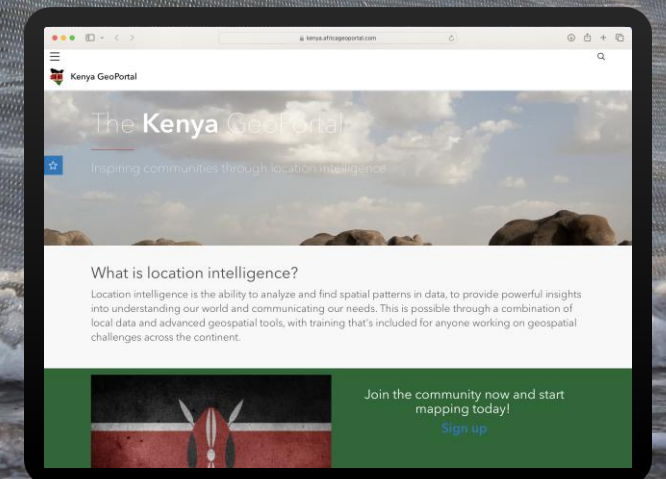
kenya.africageoportal.com

Kenya GeoPortal

The Kenya GeoPortal

Inspiring communities through location intelligence

What is location intelligence?

Location intelligence is the ability to analyze and find spatial patterns in data, to provide powerful insights into understanding our world and communicating our needs. This is possible through a combination of local data and advanced geospatial tools, with training that's included for anyone working on geospatial challenges across the continent.

Join the community now and start mapping today!

Sign up